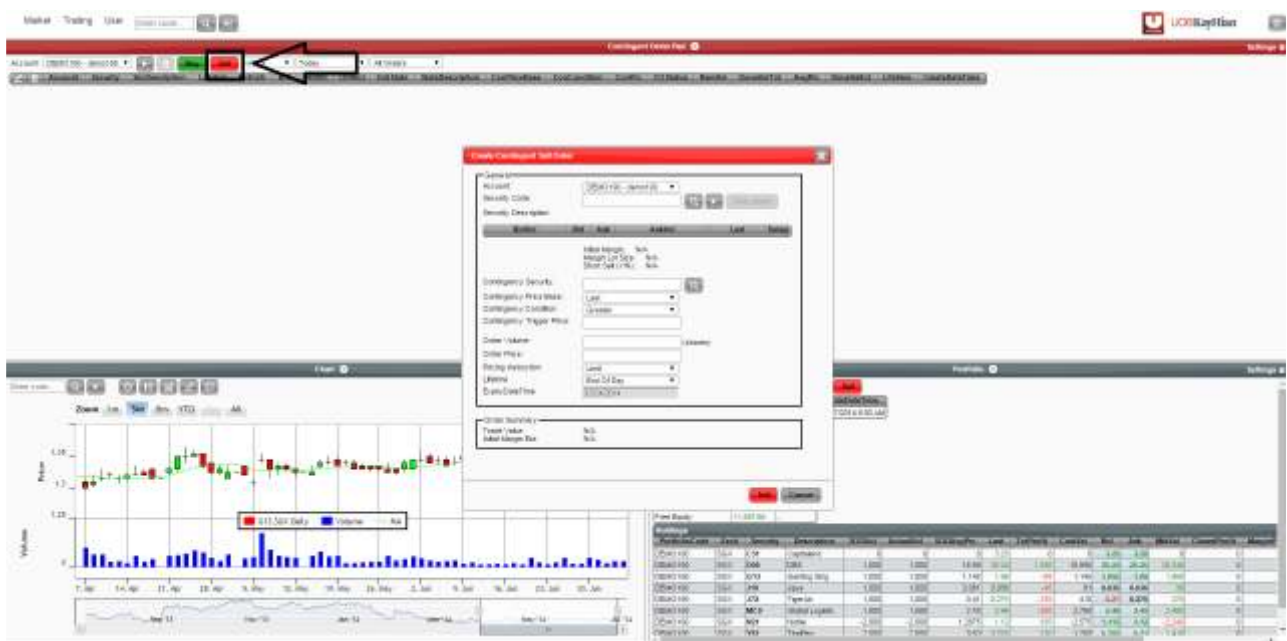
Market Trading User

UOBKayHian

Contingent Order Pad

Settings

Buy Sell Today All orders

Create Contingent Sell Order

General
Account
Security Code
Security Description

Initial Margin: N/A
Margin Lot Size: N/A
Short Sell (+%): N/A

Contingency Security
Contingency Price Base: Last
Contingency Condition: Greater
Contingency Trigger Price

Order Volume
Order Price
Pricing Instruction: Limit
Lifetime: End Of Day
Expiry Date/Time

Order Summary
Trade Value: N/A
Initial Margin Bal: N/A

Sell Cancel

Chart

Zoom 1m 3m 6m YTD 1y All

Price

Volume

Daily Volume MA

7. Apr 14. Apr 21. Apr 28. Apr 5. May 12. May 19. May 26. May 2. Jun 9. Jun 16. Jun 23. Jun 30. Jun

Portfolio

Settings

Sell

Holdings

C56 Capitaland
D05 DBS
G13 Genting Sing
F99 Hyflux
J36 Jardine
MC0 Global Logistic
N21 Noble
Y92 ThaiBev